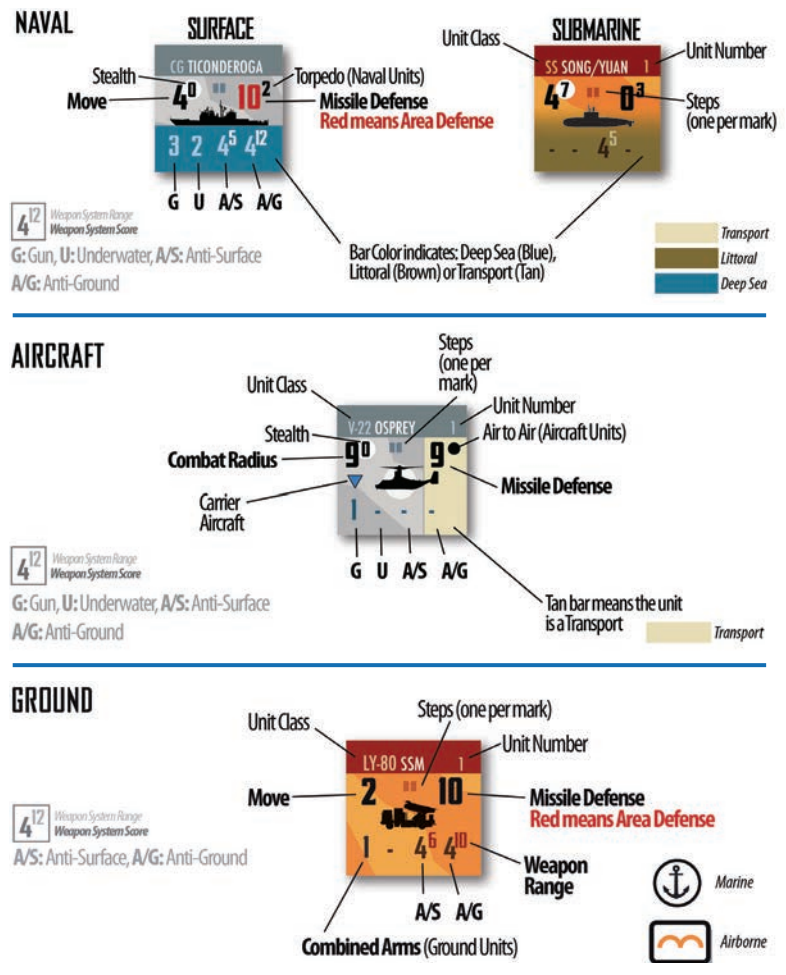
NAVAL

SURFACE

CG TICONDEROGA

Stealth

Move

$4^0$

$10^2$

Torpedo (Naval Units)

Missile Defense

Red means Area Defense

3 2 $4^5$ $4^{12}$

G U A/S A/G

$4^{12}$ Weapon System Range Weapon System Score

G: Gun, U: Underwater, A/S: Anti-Surface

A/G: Anti-Ground

SUBMARINE

Unit Class

Unit Number

SS SONG/YUAN 1

$4^7$

$0^3$

Steps (one per mark)

- - $4^5$ -

Bar Color indicates: Deep Sea (Blue), Littoral (Brown) or Transport (Tan)

Transport

Littoral

Deep Sea

AIRCRAFT

Steps (one per mark)

Unit Class

Unit Number

V-22 OSPREY 1

Stealth

Air to Air (Aircraft Units)

Combat Radius

$9^0$

9

Missile Defense

Carrier Aircraft

1 - - -

G U A/S A/G

$4^{12}$ Weapon System Range Weapon System Score

G: Gun, U: Underwater, A/S: Anti-Surface

A/G: Anti-Ground

Tan bar means the unit is a Transport

Transport

GROUND

Steps (one per mark)

Unit Class

Unit Number

LY-80 SSM 1

Move

2

10

Missile Defense

Red means Area Defense

$4^{12}$ Weapon System Range Weapon System Score

A/S: Anti-Surface, A/G: Anti-Ground

1 - $4^6$ $4^{10}$

Weapon Range

A/S A/G

Combined Arms (Ground Units)

Marine

Airborne